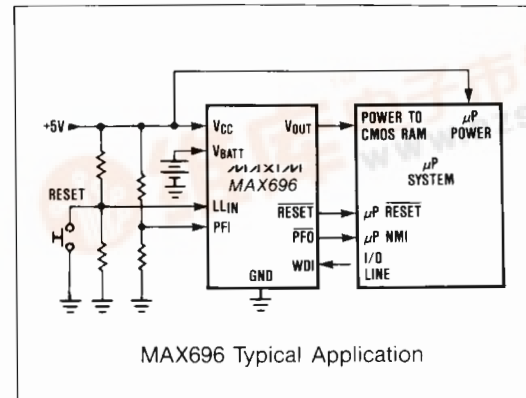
+5V

RESET

$V_{CC}$

$V_{BATT}$

MAXIM

MAX696

LLIN

PFI

GND

$V_{OUT}$

$\overline{RESET}$

$\overline{PFO}$

WDI

POWER TO CMOS RAM

$\mu$P POWER

$\mu$P SYSTEM

$\mu$P $\overline{RESET}$

$\mu$P NMI

I/O LINE

MAX696 Typical Application